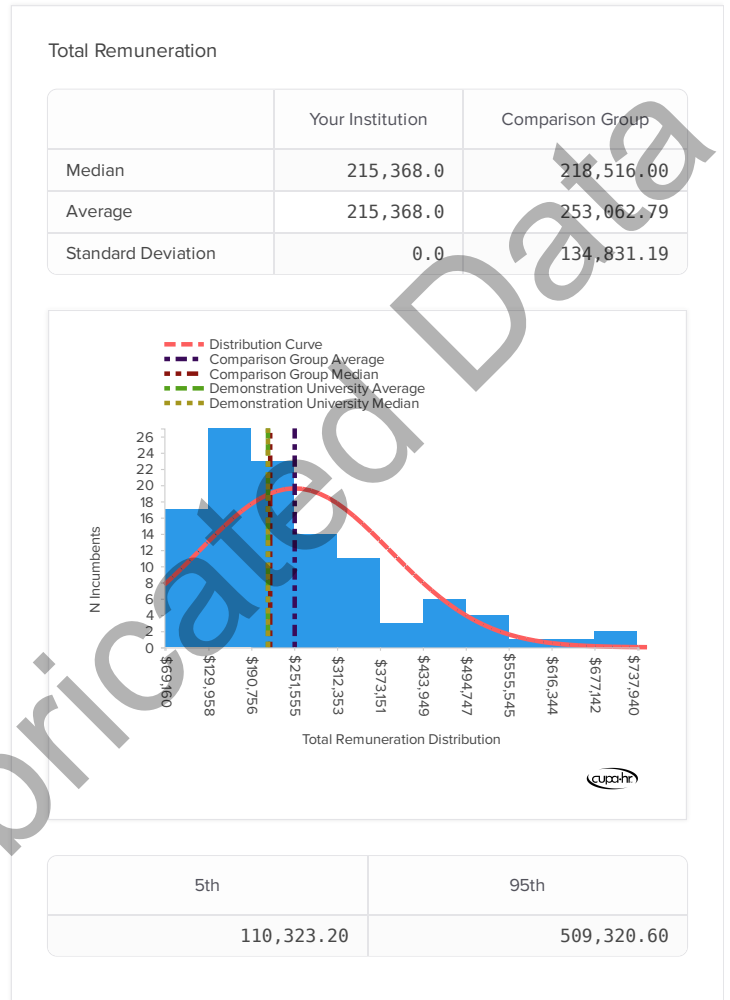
Total Remuneration

|  | Your Institution | Comparison Group |
|---|---|---|
| Median | 215,368.0 | 218,516.00 |
| Average | 215,368.0 | 253,062.79 |
| Standard Deviation | 0.0 | 134,831.19 |

Distribution Curve
Comparison Group Average
Comparison Group Median
Demonstration University Average
Demonstration University Median

N Incumbents
0
2
4
6
8
10
12
14
16
18
20
22
24
26

$69,160
$129,958
$190,756
$251,555
$312,353
$373,151
$433,949
$494,747
$555,545
$616,344
$677,142
$737,940

Total Remuneration Distribution

cupa-hr

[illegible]plicated Data

| 5th | 95th |
|---|---|
| 110,323.20 | 509,320.60 |